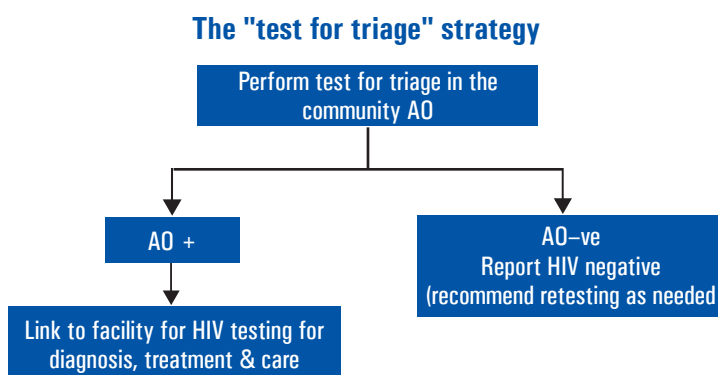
The "test for triage" strategy

Perform test for triage in the community AO

AO +

Link to facility for HIV testing for diagnosis, treatment & care

AO–ve
Report HIV negative
(recommend retesting as needed